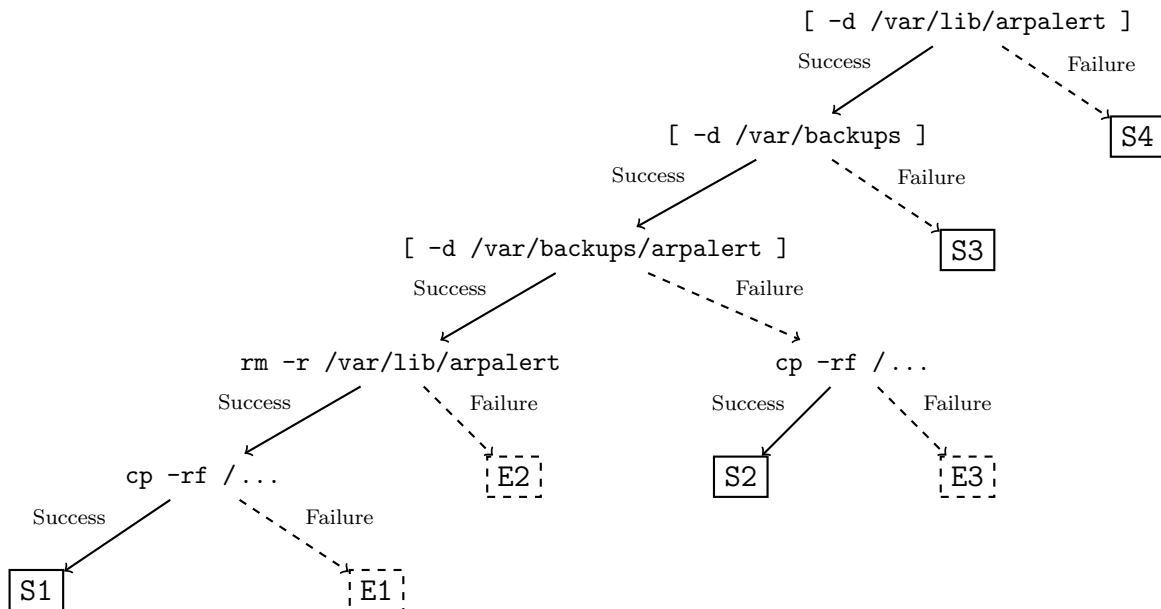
[ -d /var/lib/arpalert ]
Success
Failure
S4
[ -d /var/backups ]
Success
Failure
S3
[ -d /var/backups/arpalert ]
Success
Failure
rm -r /var/lib/arpalert
Success
Failure
E2
cp -rf /...
Success
Failure
S2
E3
cp -rf /...
Success
Failure
S1
E1